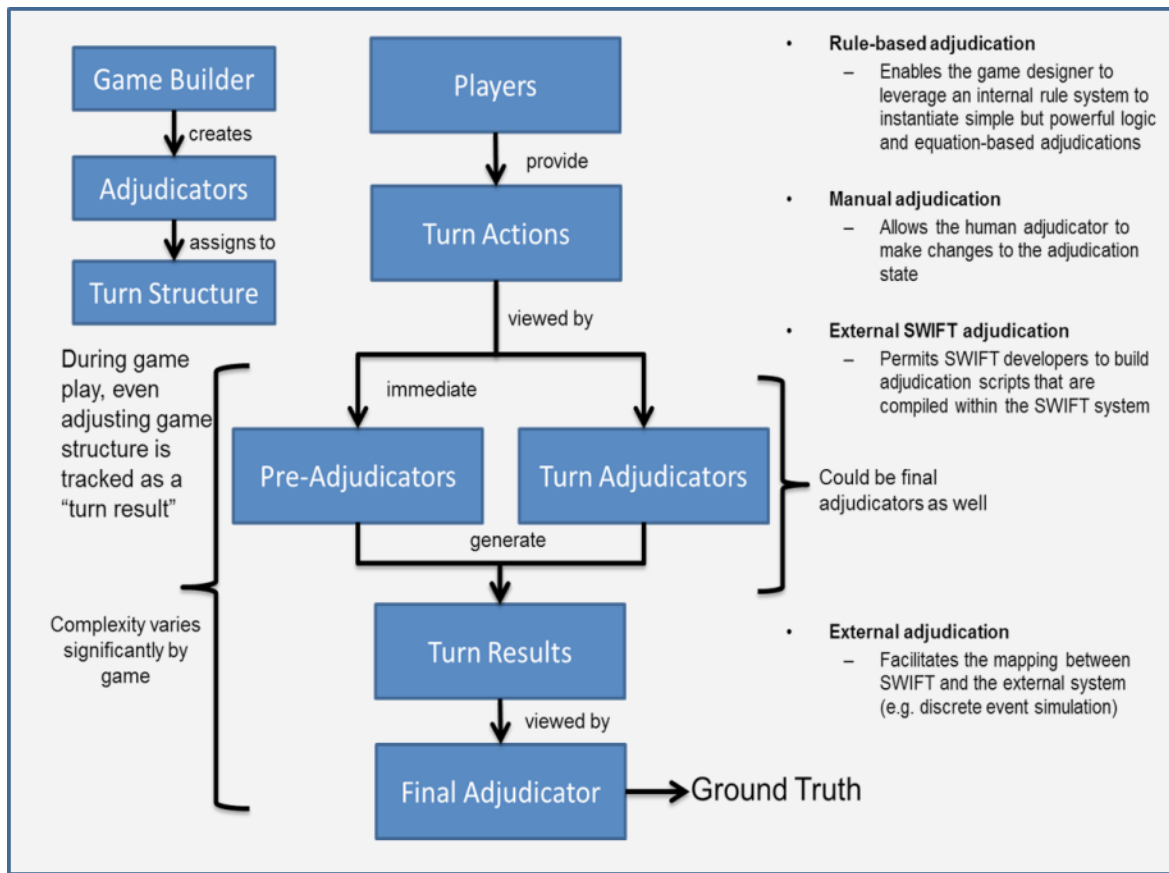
Game Builder

creates

Adjudicators

assigns to

Turn Structure

During game play, even adjusting game structure is tracked as a "turn result"

Complexity varies significantly by game

Players

provide

Turn Actions

viewed by

immediate

Pre-Adjudicators

Turn Adjudicators

generate

Turn Results

viewed by

Final Adjudicator

Ground Truth

Could be final adjudicators as well

• Rule-based adjudication
– Enables the game designer to leverage an internal rule system to instantiate simple but powerful logic and equation-based adjudications

• Manual adjudication
– Allows the human adjudicator to make changes to the adjudication state

• External SWIFT adjudication
– Permits SWIFT developers to build adjudication scripts that are compiled within the SWIFT system

• External adjudication
– Facilitates the mapping between SWIFT and the external system (e.g. discrete event simulation)